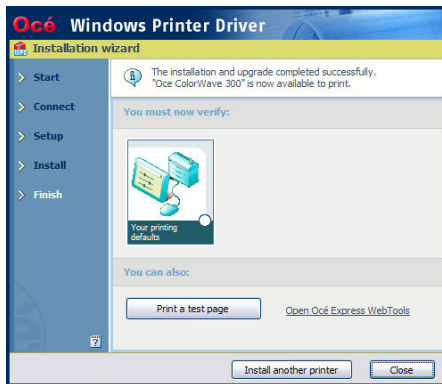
Océ Windows Printer Driver

Installation wizard

Start

Connect

Setup

Install

Finish

The installation and upgrade completed successfully.
"Oce ColorWave 300" is now available to print.

You must now verify:

Your printing defaults

You can also:

Print a test page

Open Océ Express WebTools

?

Install another printer

Close